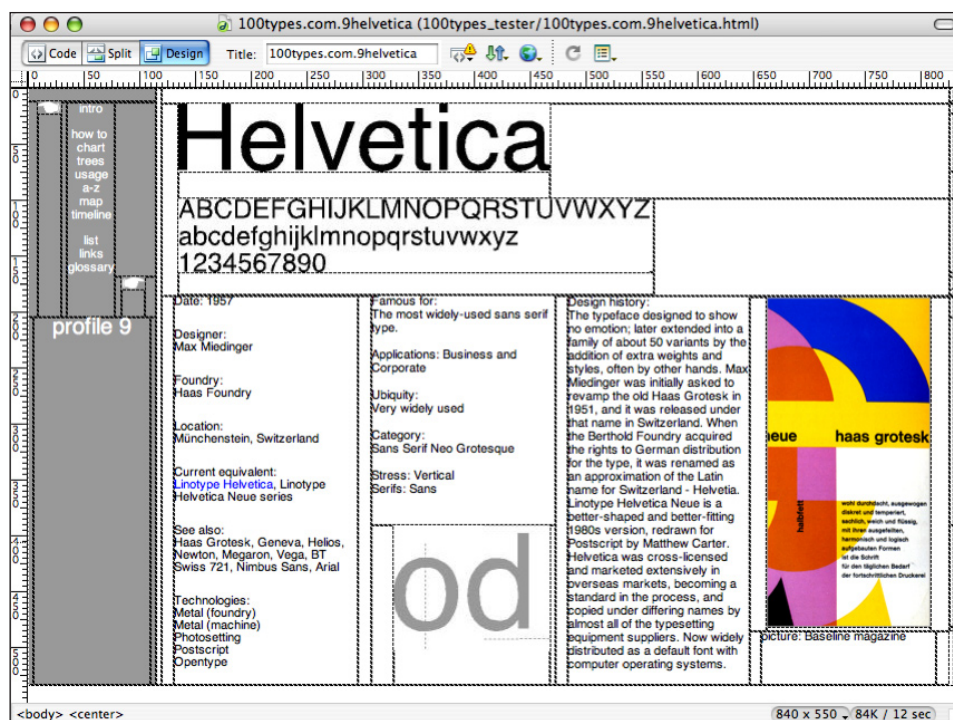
100types.com.9helvetica (100types_tester/100types.com.9helvetica.html)

Code Split Design Title: 100types.com.9helvetica

0 50 100 150 200 250 300 350 400 450 500 550 600 650 700 750 800

intro

how to
chart
trees
usage
a-z
map
timeline

list
links
glossary

profile 9

Helvetica

ABCDEFGHIJKLMNOPQRSTUVWXYZ
abcdefghijklmnopqrstuvwxyz
1234567890

Date: 1957

Designer:
Max Miedinger

Foundry:
Haas Foundry

Location:
Münchenstein, Switzerland

Current equivalent:
Linotype Helvetica, Linotype Helvetica Neue series

See also:
Haas Grotesk, Geneva, Helios, Newton, Megaron, Vega, BT Swiss 721, Nimbus Sans, Arial

Technologies:
Metal (foundry)
Metal (machine)
Photosetting
Postscript
Opentype

Famous for:
The most widely-used sans serif type.

Applications: Business and Corporate

Ubiquity:
Very widely used

Category:
Sans Serif Neo Grotesque

Stress: Vertical
Serifs: Sans

od

Design history:
The typeface designed to show no emotion; later extended into a family of about 50 variants by the addition of extra weights and styles, often by other hands. Max Miedinger was initially asked to revamp the old Haas Grotesk in 1951, and it was released under that name in Switzerland. When the Berthold Foundry acquired the rights to German distribution for the type, it was renamed as an approximation of the Latin name for Switzerland - Helvetia. Linotype Helvetica Neue is a better-shaped and better-fitting 1980s version, redrawn for Postscript by Matthew Carter. Helvetica was cross-licensed and marketed extensively in overseas markets, becoming a standard in the process, and copied under differing names by almost all of the typesetting equipment suppliers. Now widely distributed as a default font with computer operating systems.

neue haas grotesk

halbfett

wohl durchdacht, ausgewogen
diskret und temperiert,
sachlich, weich und flüssig,
mit ihren ausgefeilten,
harmonisch und logisch
aufgebauten Formen
ist die Schrift
für den täglichen Bedarf
der fortschrittlichen Druckerei

Picture: Baseline magazine

<body> <center>
840 x 550 84K / 12 sec